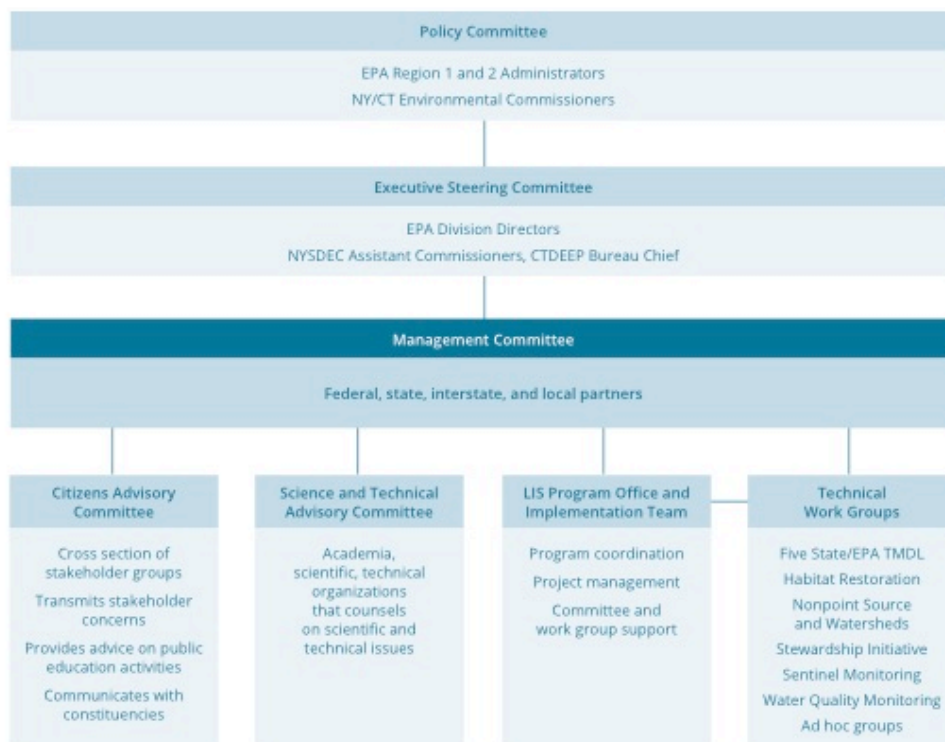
Policy Committee

EPA Region 1 and 2 Administrators
NY/CT Environmental Commissioners

Executive Steering Committee

EPA Division Directors
NYSDEC Assistant Commissioners, CTDEEP Bureau Chief

Management Committee

Federal, state, interstate, and local partners

Citizens Advisory Committee

Cross section of stakeholder groups
Transmits stakeholder concerns
Provides advice on public education activities
Communicates with constituencies

Science and Technical Advisory Committee

Academia, scientific, technical organizations that counsels on scientific and technical issues

LIS Program Office and Implementation Team

Program coordination
Project management
Committee and work group support

Technical Work Groups

Five State/EPA TMDL
Habitat Restoration
Nonpoint Source and Watersheds
Stewardship Initiative
Sentinel Monitoring
Water Quality Monitoring
Ad hoc groups